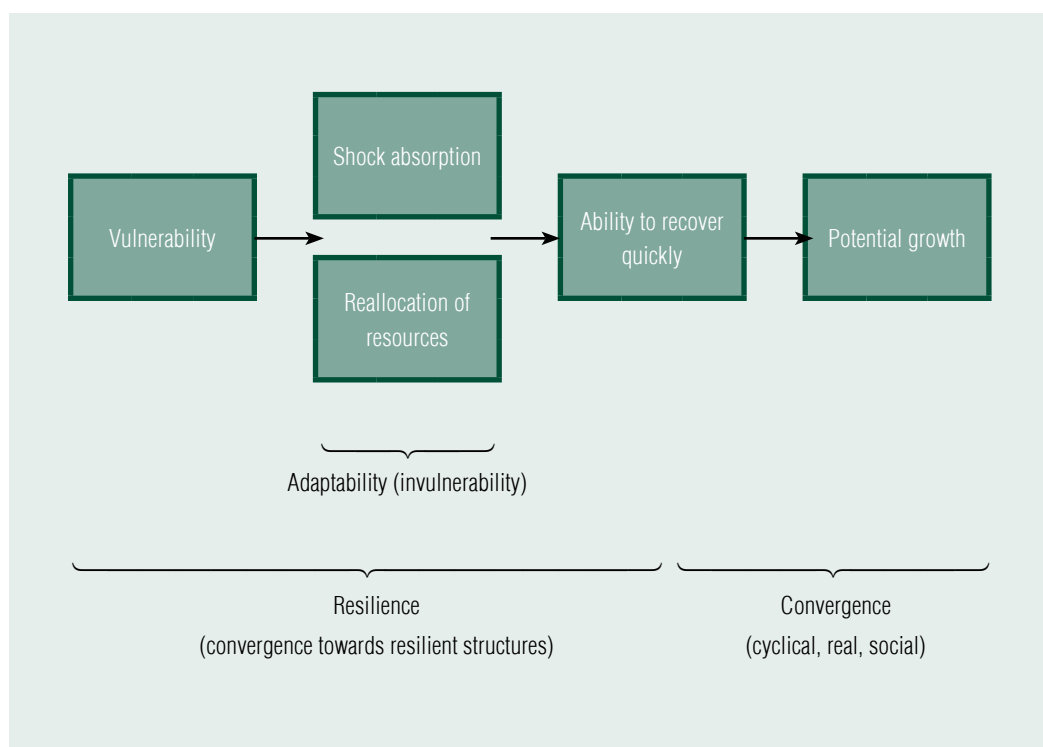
Vulnerability

Shock absorption

Reallocation of resources

Ability to recover quickly

Potential growth

Adaptability (invulnerability)

Resilience
(convergence towards resilient structures)

Convergence
(cyclical, real, social)